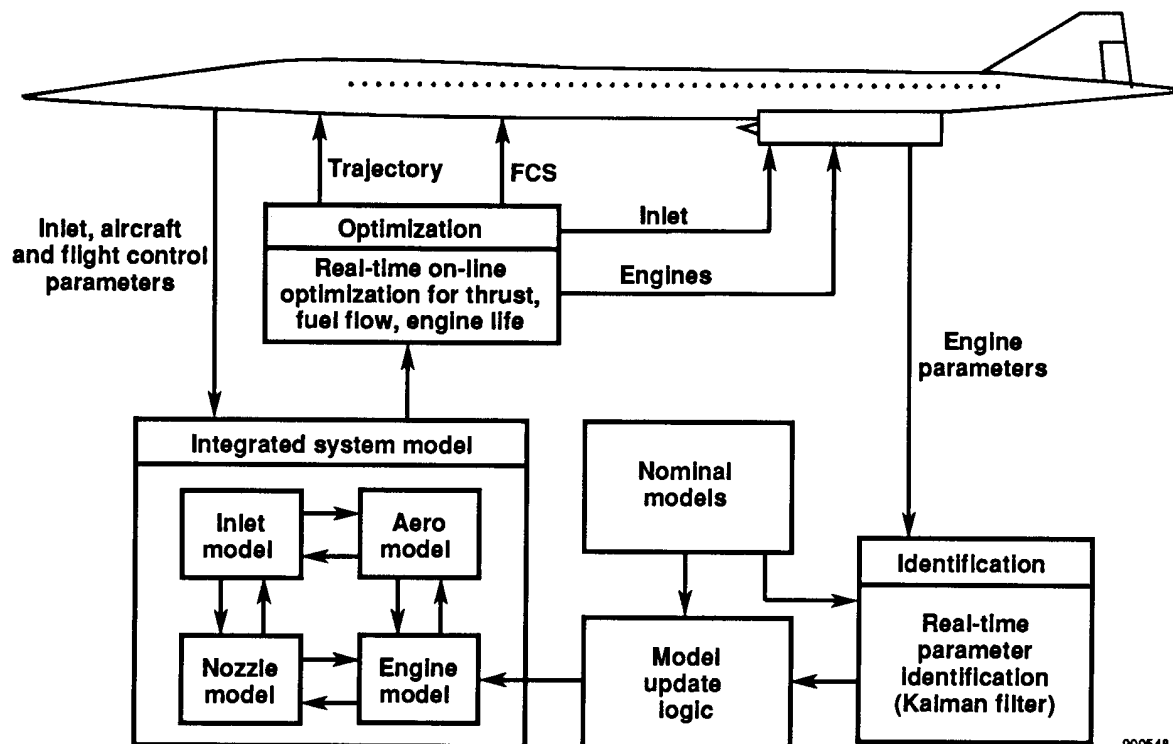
Trajectory

FCS

Inlet, aircraft and flight control parameters

Optimization

Real-time on-line optimization for thrust, fuel flow, engine life

Inlet

Engines

Engine parameters

Integrated system model

Inlet model

Aero model

Nozzle model

Engine model

Nominal models

Model update logic

Identification

Real-time parameter identification (Kalman filter)

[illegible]